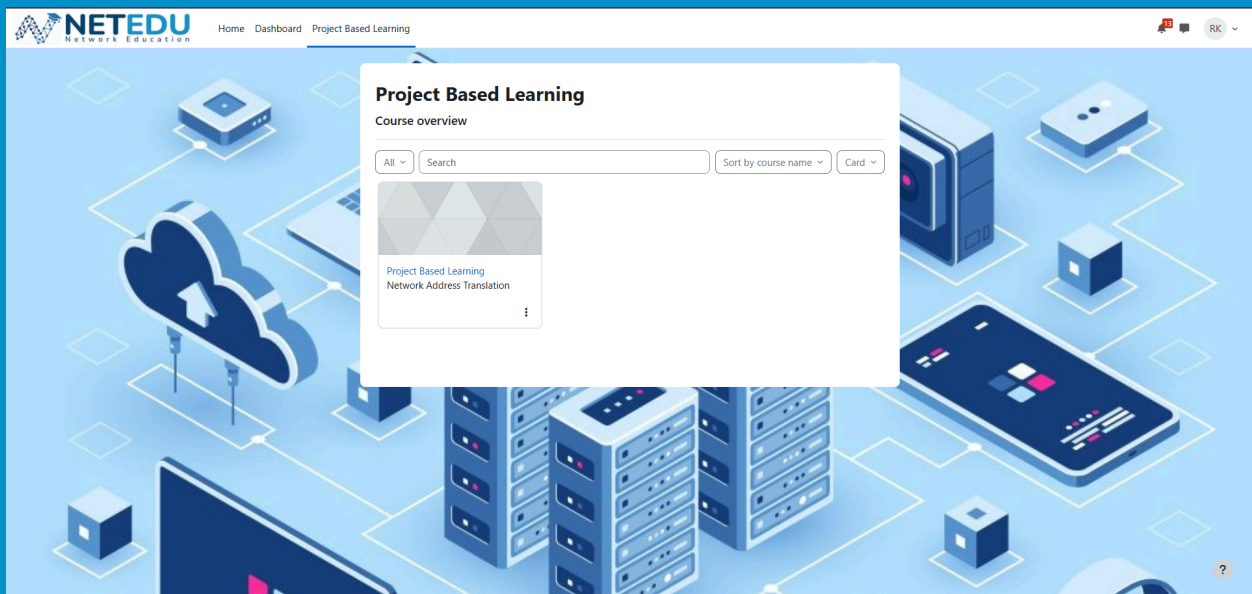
NETEDU
Network Education

Home Dashboard Project Based Learning

13

RK

Project Based Learning

Course overview

All

Search

Sort by course name

Card

Project Based Learning
Network Address Translation

?